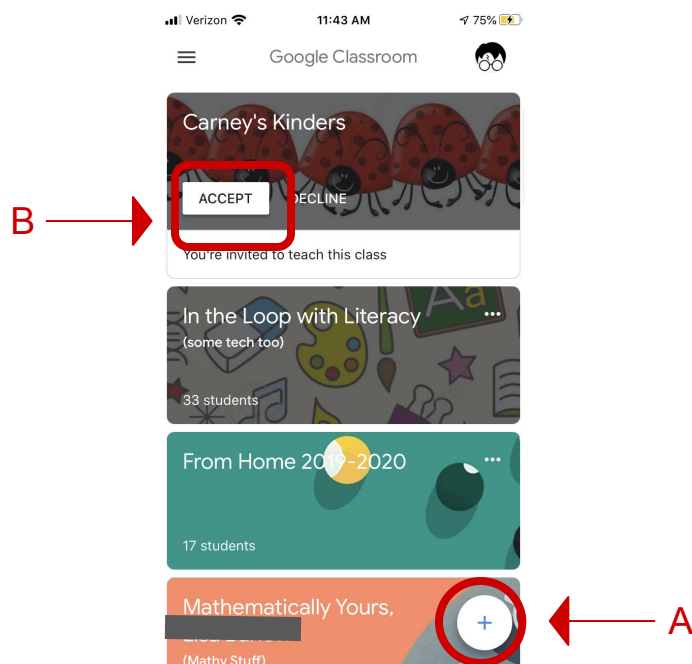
Verizon 11:43 AM 75%

Google Classroom

Carney's Kinders

ACCEPT DECLINE

You're invited to teach this class

B

In the Loop with Literacy
(some tech too)

33 students

From Home 2019-2020

17 students

Mathematically Yours,
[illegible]
(Mathy Stuff)

+

A